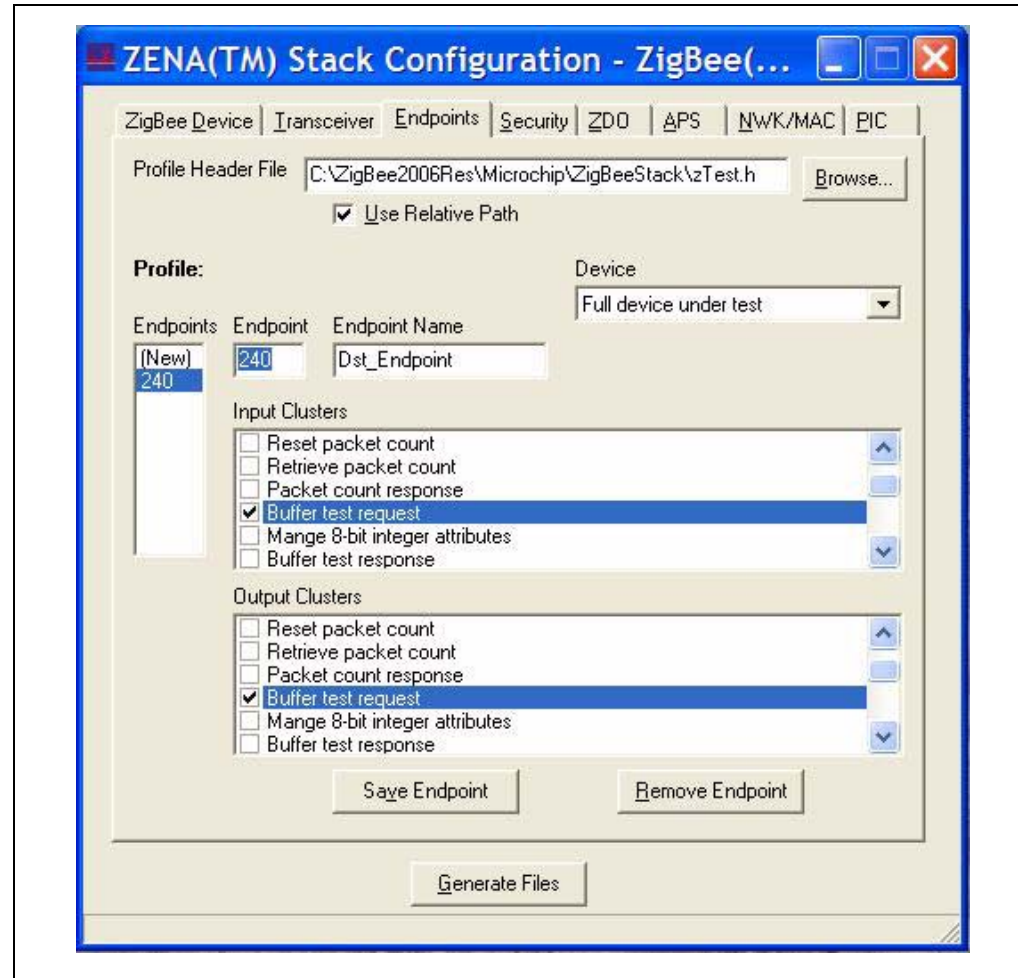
ZENA(TM) Stack Configuration - ZigBee(...

ZigBee Device | Transceiver | Endpoints | Security | ZDO | APS | NWK/MAC | PIC

Profile Header File C:\ZigBee2006Res\Microchip\ZigBeeStack\zTest.h Browse...

Use Relative Path

Profile:

Device

Full device under test

Endpoints

(New)
240

Endpoint

240

Endpoint Name

Dst_Endpoint

Input Clusters

Reset packet count
Retrieve packet count
Packet count response
Buffer test request
Mange 8-bit integer attributes
Buffer test response

Output Clusters

Reset packet count
Retrieve packet count
Packet count response
Buffer test request
Mange 8-bit integer attributes
Buffer test response

Save Endpoint

Remove Endpoint

Generate Files